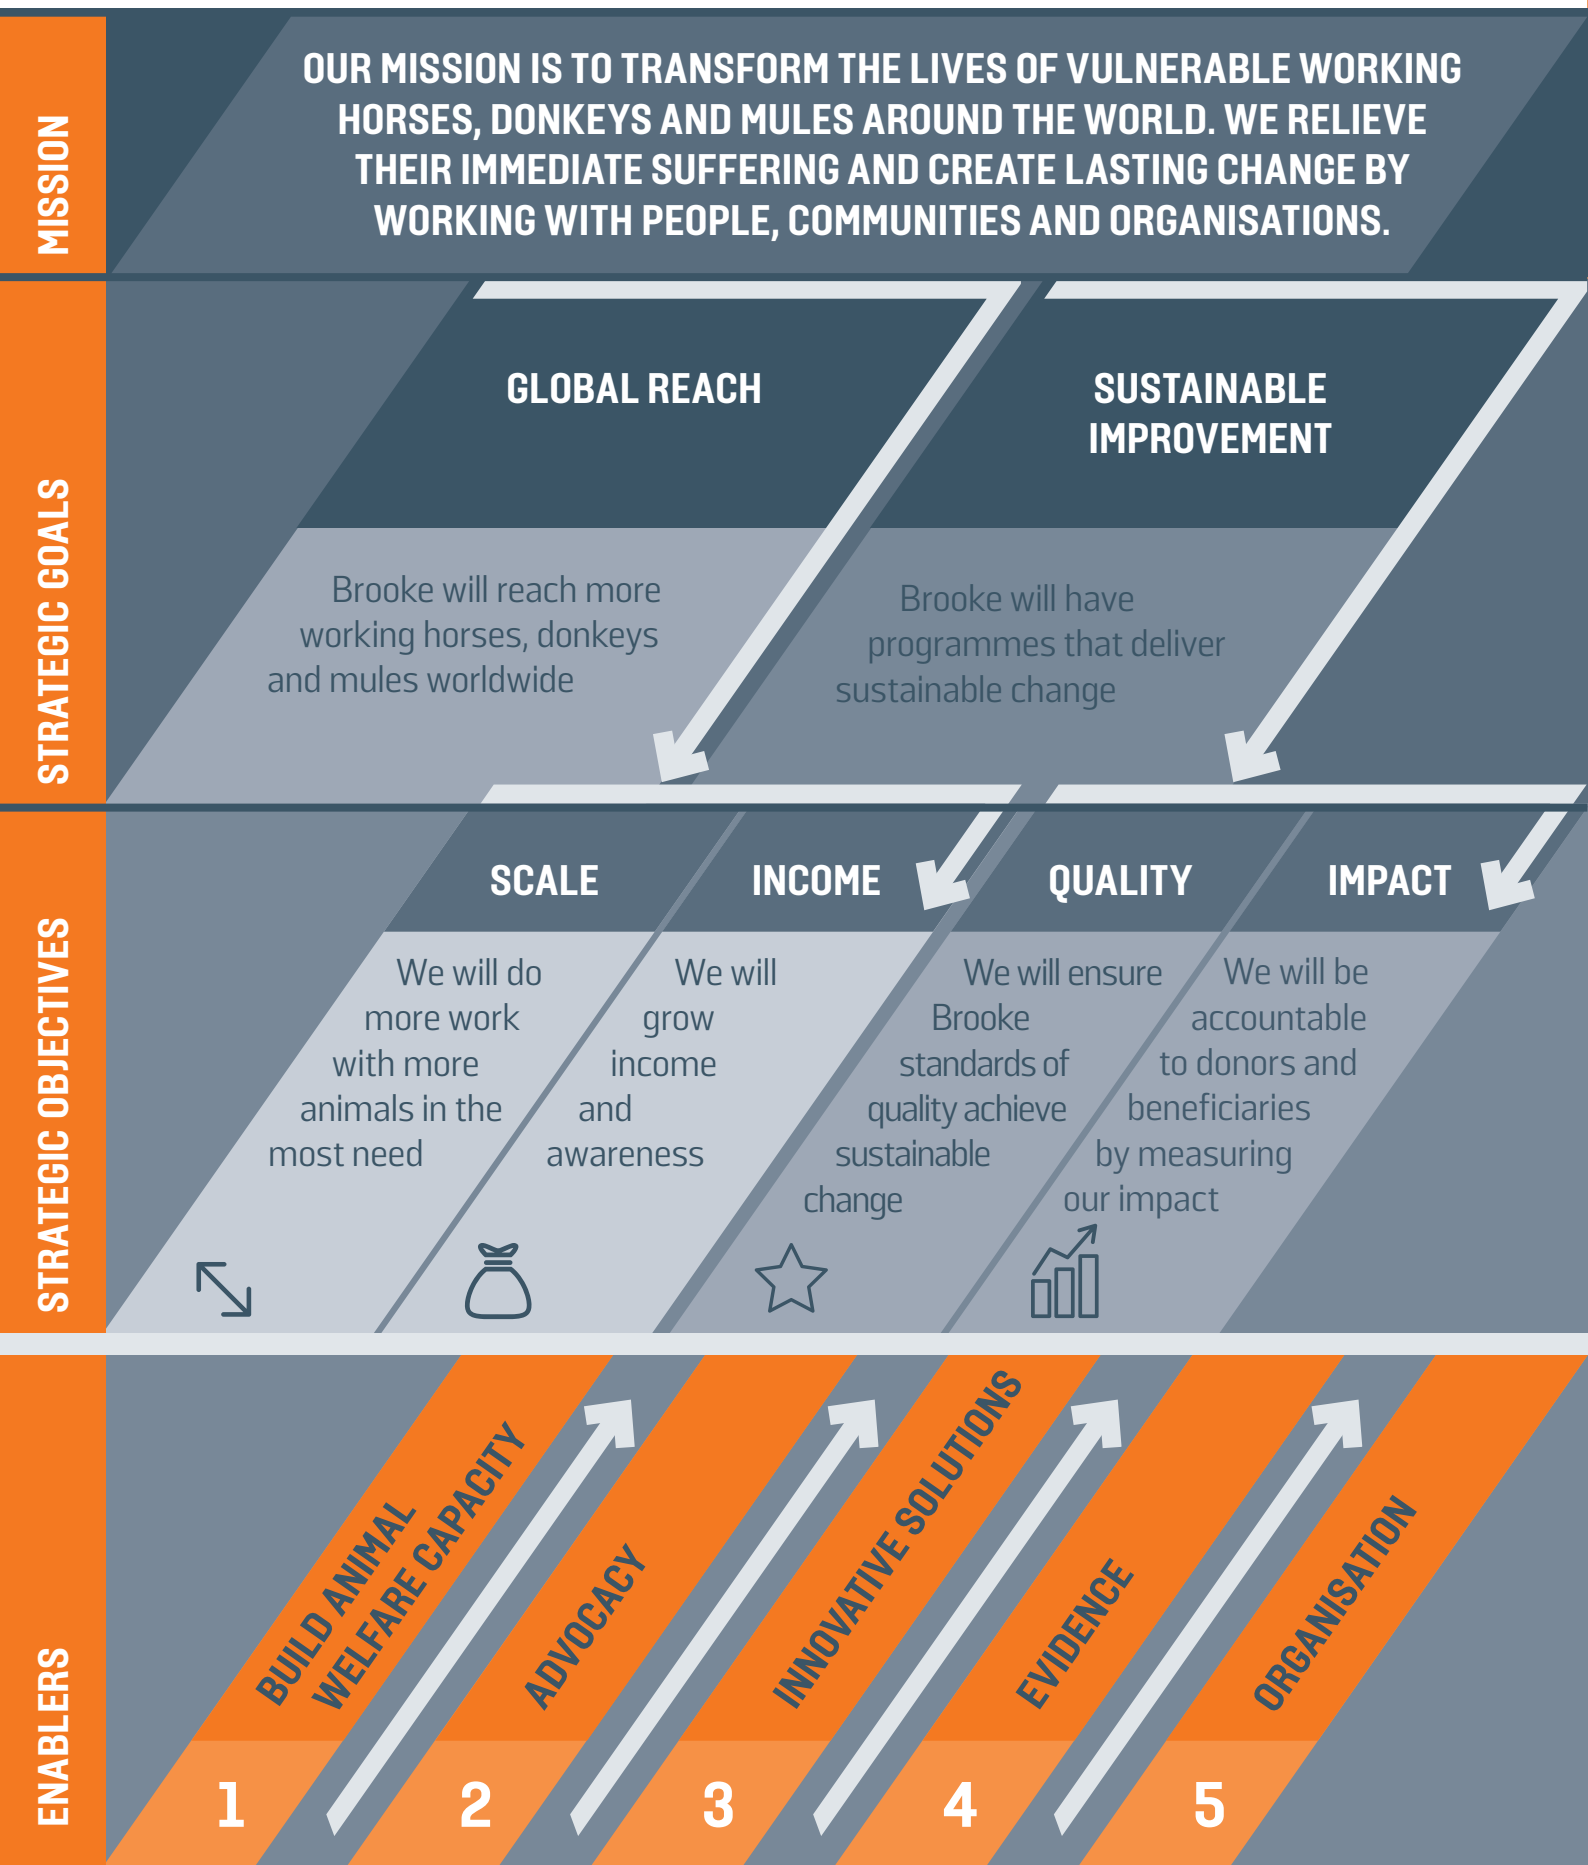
MISSION

OUR MISSION IS TO TRANSFORM THE LIVES OF VULNERABLE WORKING HORSES, DONKEYS AND MULES AROUND THE WORLD. WE RELIEVE THEIR IMMEDIATE SUFFERING AND CREATE LASTING CHANGE BY WORKING WITH PEOPLE, COMMUNITIES AND ORGANISATIONS.

STRATEGIC GOALS

GLOBAL REACH

Brooke will reach more working horses, donkeys and mules worldwide

SUSTAINABLE IMPROVEMENT

Brooke will have programmes that deliver sustainable change

STRATEGIC OBJECTIVES

SCALE

We will do more work with more animals in the most need

INCOME

We will grow income and awareness

QUALITY

We will ensure Brooke standards of quality achieve sustainable change

IMPACT

We will be accountable to donors and beneficiaries by measuring our impact

ENABLERS

BUILD ANIMAL WELFARE CAPACITY

1

ADVOCACY

2

INNOVATIVE SOLUTIONS

3

EVIDENCE

4

ORGANISATION

5